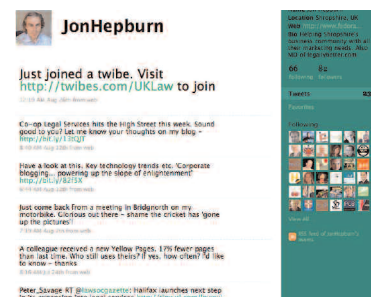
JonHepburn

Just joined a twibe. Visit http://twibes.com/UKLaw to join

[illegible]

Co-op Legal Services hits the High Street this week. Sound good to you? Let me know your thoughts on my blog - http://bit.ly/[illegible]

Have a look at this. Key technology trends etc. 'Corporate blogging... powering up the slope of enlightenment' http://bit.ly/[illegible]

Just come back from a meeting in Bridgnorth on my motorbike. Glorious out there - shame the cricket has 'gone up the pictures'!

A colleague received a new Yellow Pages. 17% fewer pages than last time. Who still uses theirs? If yes, how often? I'd like to know - thanks

Peter_Savage RT @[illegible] Halifax launches next step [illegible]

Location Shropshire, UK
Web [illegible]
Bio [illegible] Shropshire's business community with all their marketing needs. Also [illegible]

66 following
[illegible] followers

Tweets
Favorites
Following
View All
RSS feed of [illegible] tweets